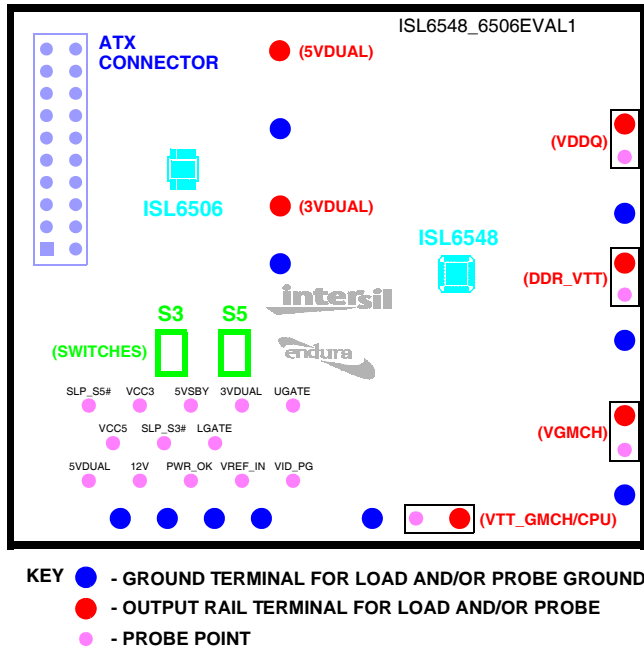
ISL6548_6506EVAL1

ATX CONNECTOR

(5VDUAL)

(VDDQ)

ISL6506

(3VDUAL)

ISL6548

(DDR_VTT)

intersil

S3 S5

(SWITCHES)

endura

SLP_S5# VCC3 5VSBY 3VDUAL UGATE

VCC5 SLP_S3# LGATE

5VDUAL 12V PWR_OK VREF_IN VID_PG

(VGMCH)

(VTT_GMCH/CPU)

KEY - GROUND TERMINAL FOR LOAD AND/OR PROBE GROUND

- OUTPUT RAIL TERMINAL FOR LOAD AND/OR PROBE

- PROBE POINT